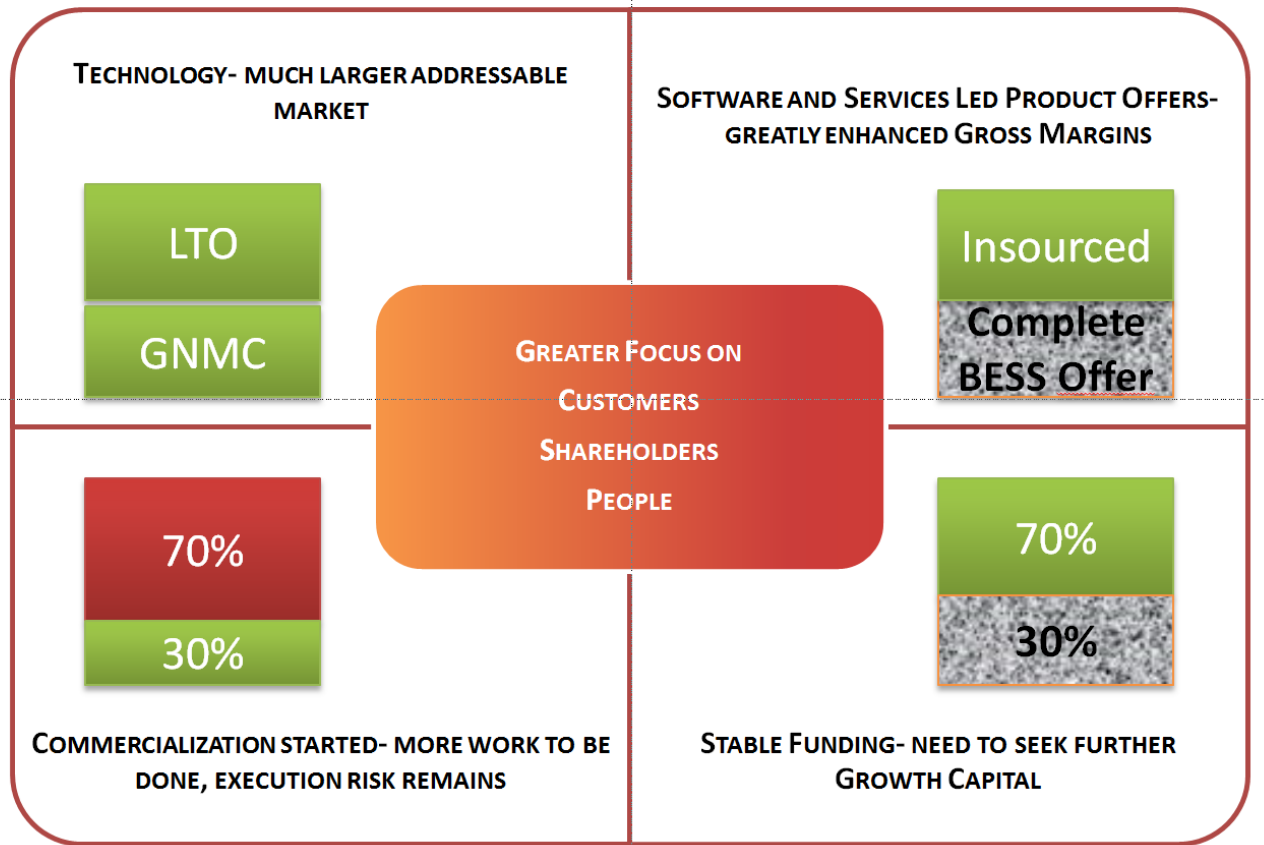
Technology- much larger addressable market

LTO

GNMC

Software and Services Led Product Offers- greatly enhanced Gross Margins

Insourced

Complete BESS Offer

Greater Focus on
Customers
Shareholders
People

70%

30%

Commercialization started- more work to be done, execution risk remains

70%

30%

Stable Funding- need to seek further Growth Capital